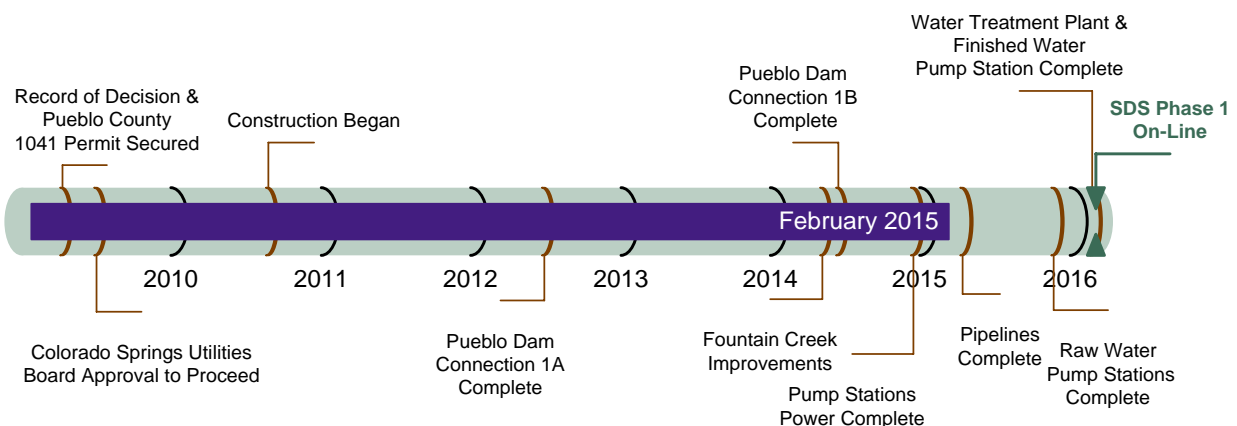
Water Treatment Plant & Finished Water Pump Station Complete

Record of Decision & Pueblo County 1041 Permit Secured

Construction Began

Pueblo Dam Connection 1B Complete

SDS Phase 1 On-Line

February 2015

2010

2011

2012

2013

2014

2015

2016

Colorado Springs Utilities Board Approval to Proceed

Pueblo Dam Connection 1A Complete

Fountain Creek Improvements

Pump Stations Power Complete

Pipelines Complete

Raw Water Pump Stations Complete